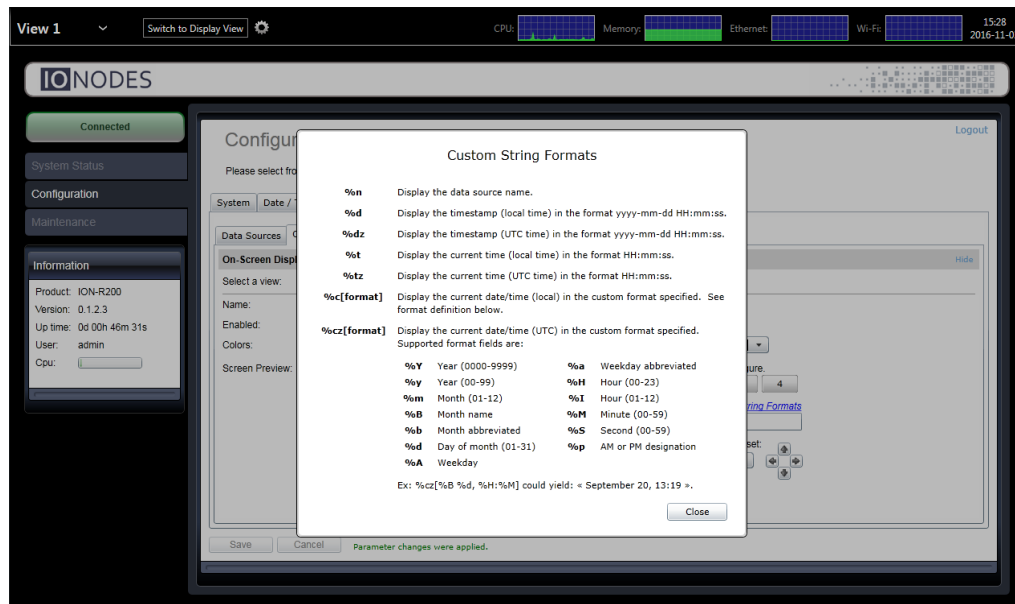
View 1 Switch to Display View CPU: Memory: Ethernet: Wi-Fi: 15:28 2016-11-0

IONODES

Connected

System Status
Configuration
Maintenance

Information
Product: ION-R200
Version: 0.1.2.3
Up time: 0d 00h 46m 31s
User: admin
Cpu:

Configur
Please select fro
System Date / T
Data Sources
On-Screen Displ
Select a view:
Name:
Enabled:
Colors:
Screen Preview:

Logout
Hide
gure.
4
ring Formats
set:

Save Cancel Parameter changes were applied.

Custom String Formats

%n Display the data source name.
%d Display the timestamp (local time) in the format yyyy-mm-dd HH:mm:ss.
%dz Display the timestamp (UTC time) in the format yyyy-mm-dd HH:mm:ss.
%t Display the current time (local time) in the format HH:mm:ss.
%tz Display the current time (UTC time) in the format HH:mm:ss.
%c[format] Display the current date/time (local) in the custom format specified. See format definition below.
%cz[format] Display the current date/time (UTC) in the custom format specified. Supported format fields are:

| | | | |
|---|---|---|---|
| %Y | Year (0000-9999) | %a | Weekday abbreviated |
| %y | Year (00-99) | %H | Hour (00-23) |
| %m | Month (01-12) | %I | Hour (01-12) |
| %B | Month name | %M | Minute (00-59) |
| %b | Month abbreviated | %S | Second (00-59) |
| %d | Day of month (01-31) | %p | AM or PM designation |
| %A | Weekday | | |

Ex: %cz[%B %d, %H:%M] could yield: « September 20, 13:19 ».

Close